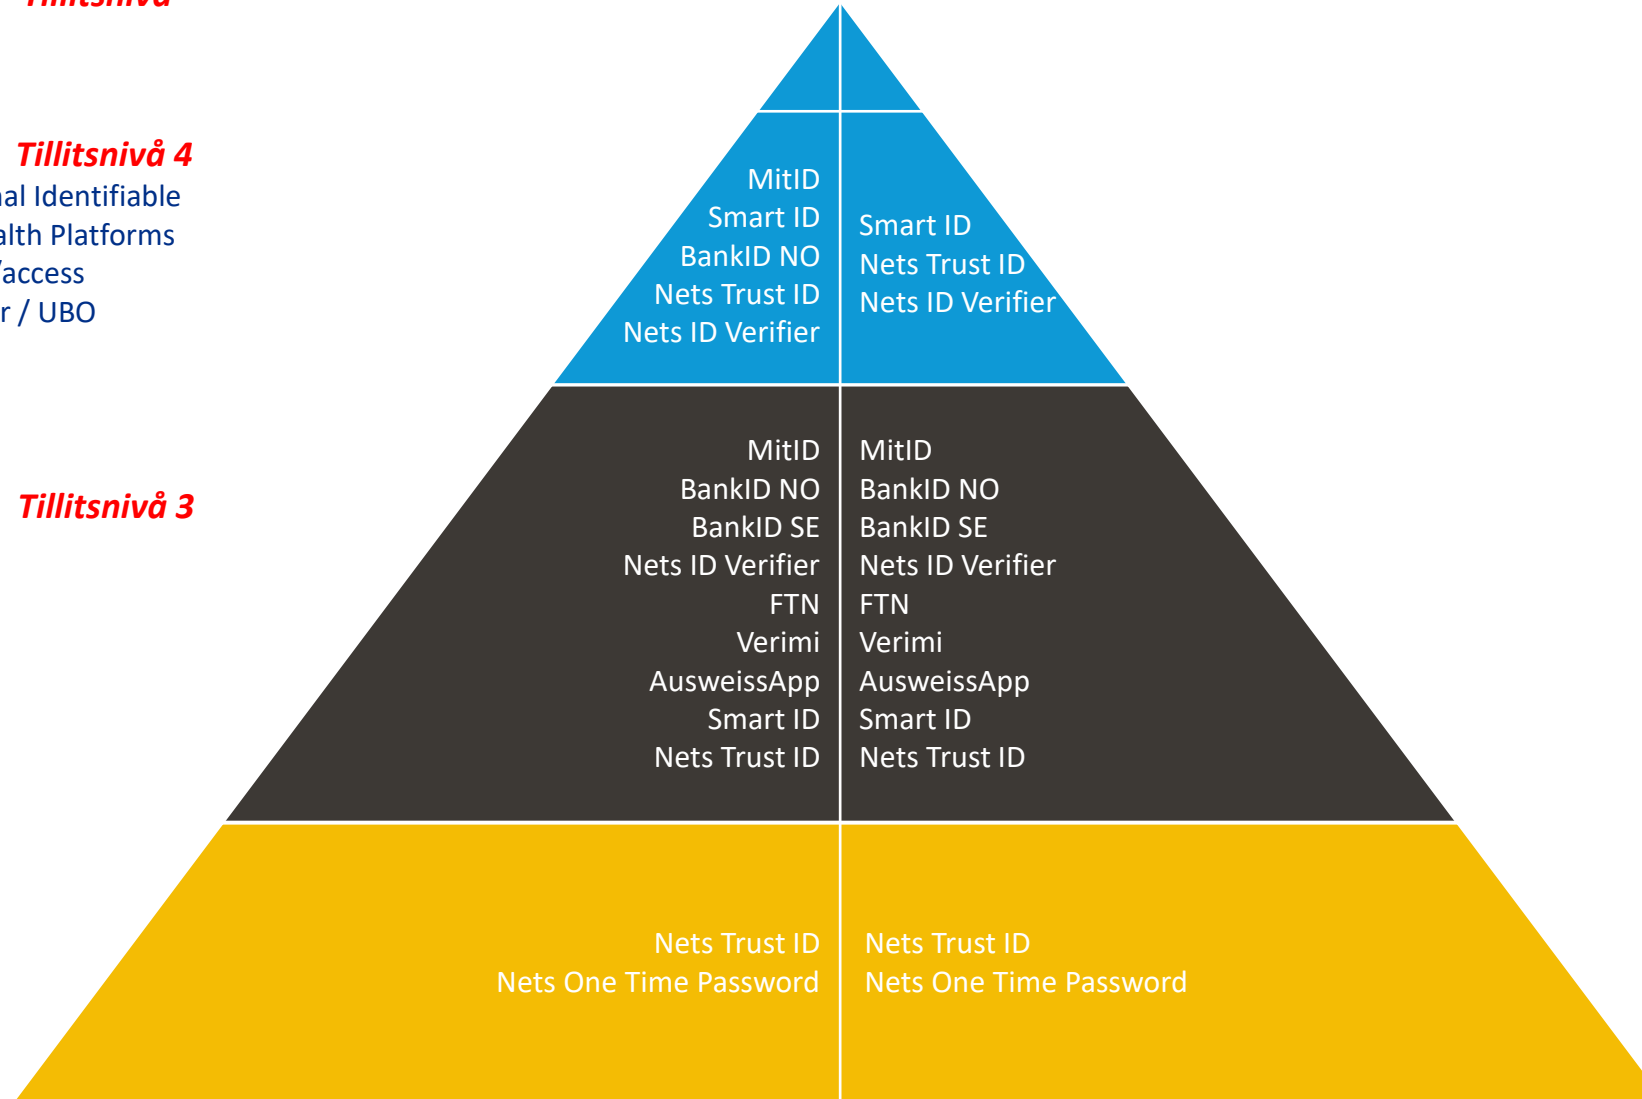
Tillitsnivå

Tillitsnivå 4
nal Identifiable
alth Platforms
/access
r / UBO

MitID
Smart ID
BankID NO
Nets Trust ID
Nets ID Verifier

Smart ID
Nets Trust ID
Nets ID Verifier

Tillitsnivå 3

MitID
BankID NO
BankID SE
Nets ID Verifier
FTN
Verimi
AusweissApp
Smart ID
Nets Trust ID

MitID
BankID NO
BankID SE
Nets ID Verifier
FTN
Verimi
AusweissApp
Smart ID
Nets Trust ID

Nets Trust ID
Nets One Time Password

Nets Trust ID
Nets One Time Password